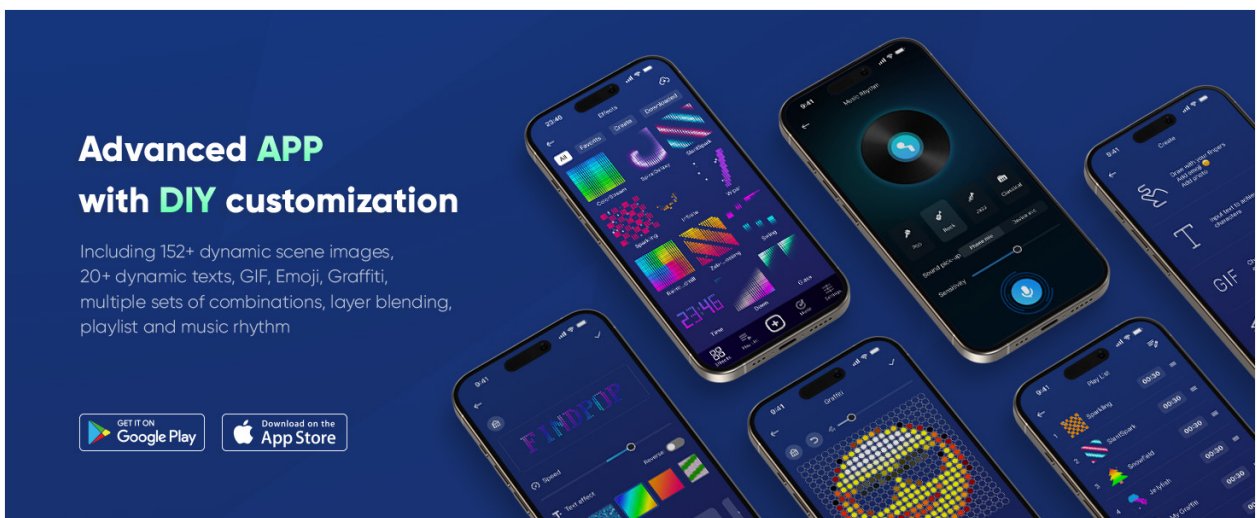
Advanced APP
with DIY customization

Including 152+ dynamic scene images, 20+ dynamic texts, GIF, Emoji, Graffiti, multiple sets of combinations, layer blending, playlist and music rhythm

GET IT ON
Google Play

Download on the
App Store

23:46
Effects
All
Favorite
Create
Downloaded
Time
Effects
Music
Settings

9:41
Music Rhythm
Pop
Rock
Jazz
Classical
Sound pick-up
Phone mic
Device mic
Sensitivity

9:41
Create
GIF

9:41
FINDEOP
Speed
Reverse
Text effect

9:41
Graffiti

9:41
Play List
Sparkling
SwirlSpark
Snowfield
Jellyfish
My Graffiti
00:30
00:30
00:30
00:30
00:30